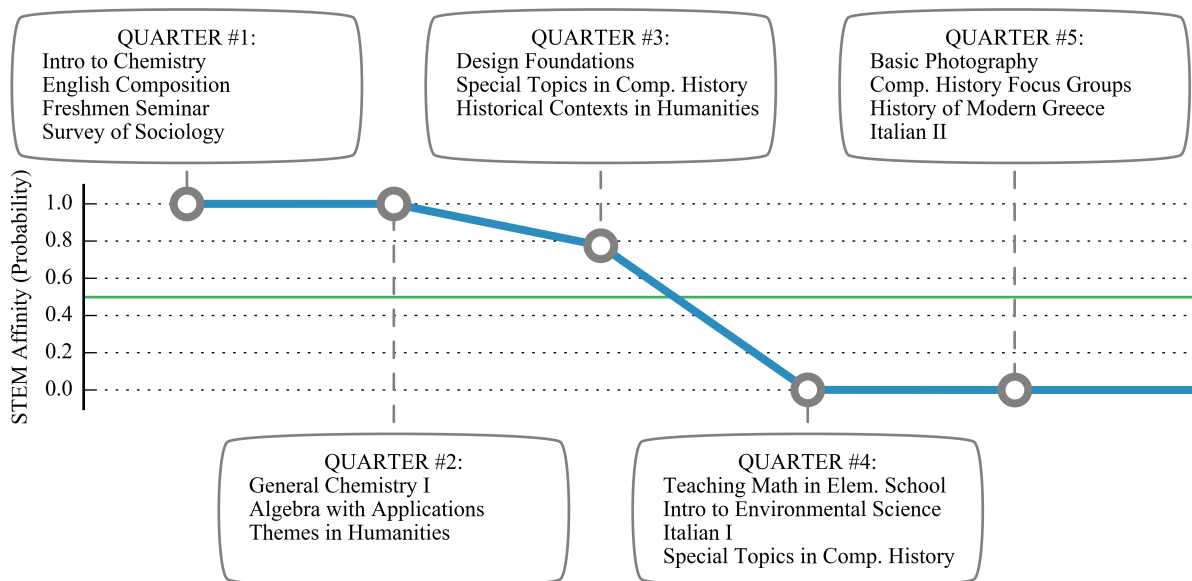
QUARTER #1:
Intro to Chemistry
English Composition
Freshmen Seminar
Survey of Sociology

QUARTER #3:
Design Foundations
Special Topics in Comp. History
Historical Contexts in Humanities

QUARTER #5:
Basic Photography
Comp. History Focus Groups
History of Modern Greece
Italian II

STEM Affinity (Probability)

1.0
0.8
0.6
0.4
0.2
0.0

QUARTER #2:
General Chemistry I
Algebra with Applications
Themes in Humanities

QUARTER #4:
Teaching Math in Elem. School
Intro to Environmental Science
Italian I
Special Topics in Comp. History